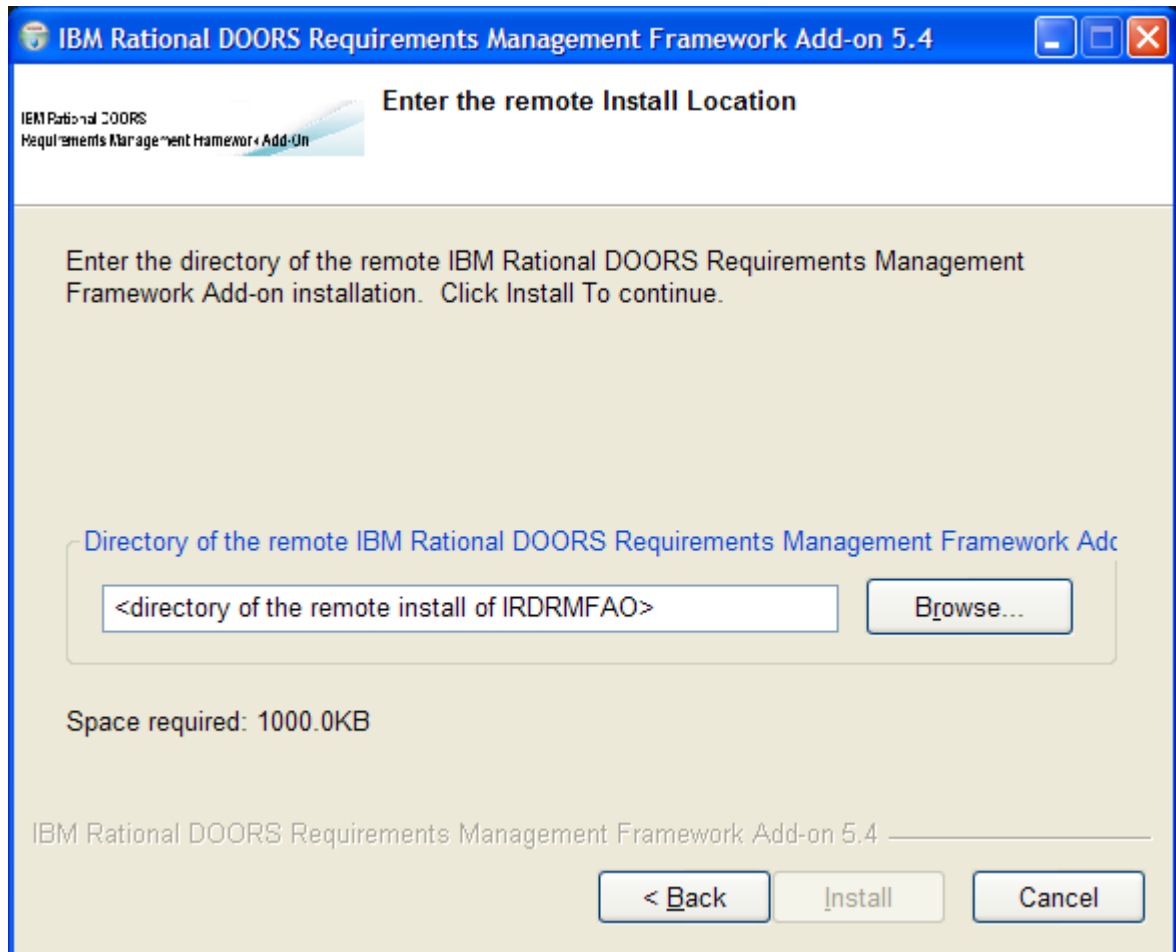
IBM Rational DOORS Requirements Management Framework Add-on 5.4

IBM Rational DOORS
Requirements Management Framework Add-On

Enter the remote Install Location

Enter the directory of the remote IBM Rational DOORS Requirements Management Framework Add-on installation. Click Install To continue.

Directory of the remote IBM Rational DOORS Requirements Management Framework Adc

<directory of the remote install of IRDRMFAO>

Browse...

Space required: 1000.0KB

IBM Rational DOORS Requirements Management Framework Add-on 5.4

< Back

Install

Cancel